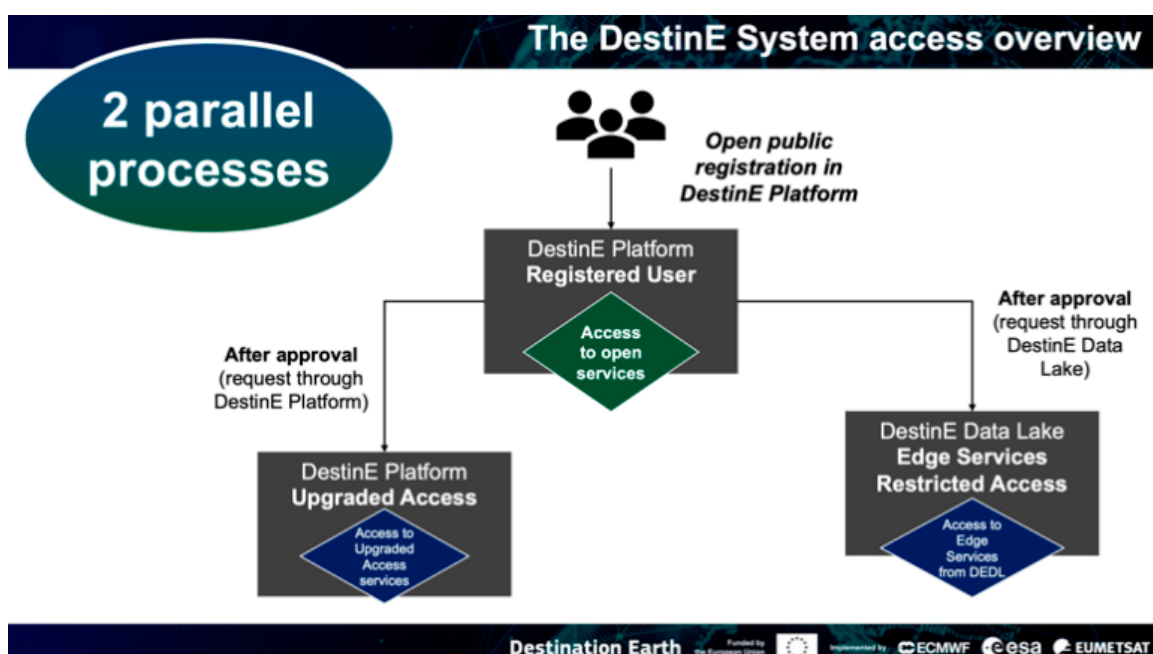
The DestinE System access overview

2 parallel processes

Open public registration in DestinE Platform

DestinE Platform
Registered User

Access to open services

After approval (request through DestinE Platform)

After approval (request through DestinE Data Lake)

DestinE Platform
Upgraded Access

Access to Upgraded Access services

DestinE Data Lake
Edge Services
Restricted Access

Access to Edge Services from DEDL

Destination Earth Funded by the European Union Implemented by ECMWF esa EUMETSAT